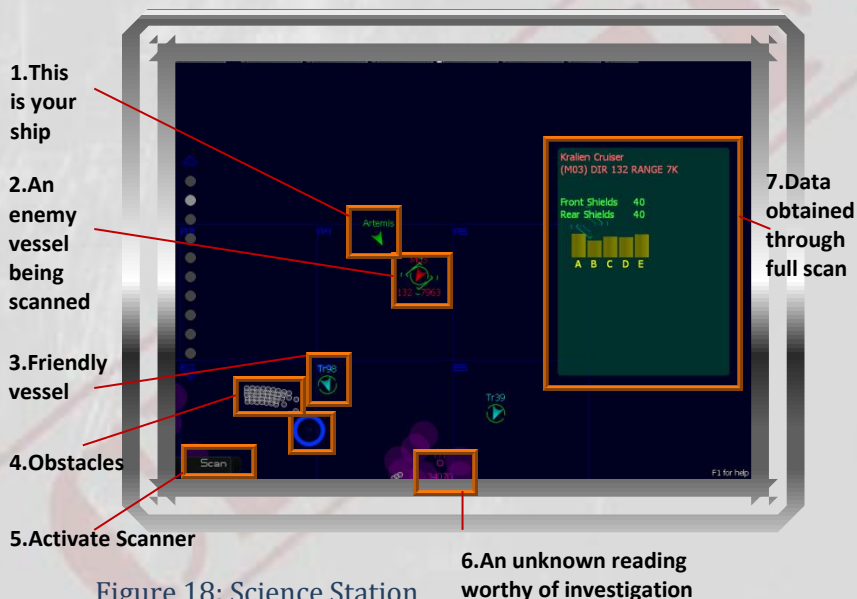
1.This is your ship

2.An enemy vessel being scanned

3.Friendly vessel

4.Obstacles

5.Activate Scanner

Artemis

132 7963

Tr98

Tr39

Scan

Kralien Cruiser
(M03) DIR 132 RANGE 7K

Front Shields 40
Rear Shields 40

A B C D E

F1 for help

7.Data obtained through full scan

6.An unknown reading worthy of investigation

Figure 18: Science Station